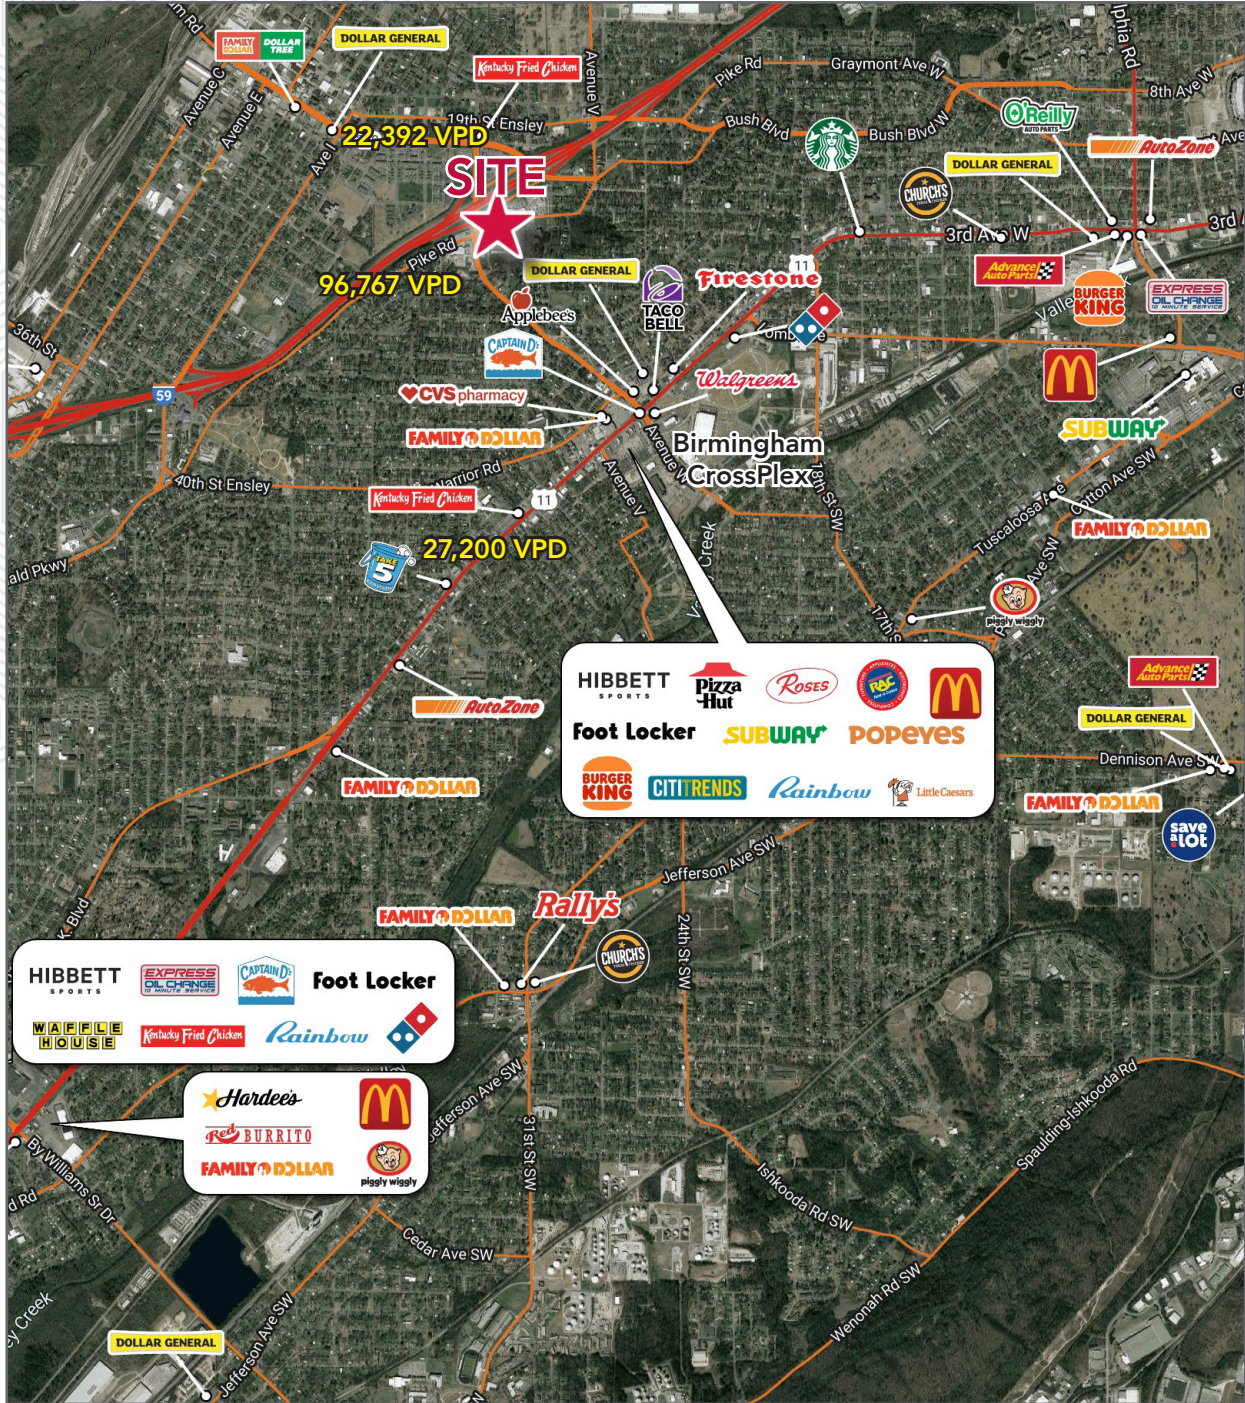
m Rd
FAMILY DOLLAR
DOLLAR TREE
DOLLAR GENERAL
Kentucky Fried Chicken
Avenue V
Pike Rd
Graymont Ave W
lphia Rd
8th Ave W
Avenue C
Avenue E
19th St Ensley
22,392 VPD
Ave I
Bush Blvd
Bush Blvd W
O'Reilly AUTO PARTS
AutoZone
Ave
DOLLAR GENERAL
CHURCH'S
SITE
3rd Ave W
3rd
Pike Rd
96,767 VPD
DOLLAR GENERAL
TACO BELL
Firestone
11
Advance Auto Parts
BURGER KING
EXPRESS OIL CHANGE
Applebee's
Valle
36th St
CAPTAIN D's
Walgreens
59
CVS pharmacy
SUBWAY
FAMILY DOLLAR
Birmingham CrossPlex
Avenue W
Warrior Rd
40th St Ensley
Kentucky Fried Chicken
11
Avenue V
Creek
18th St SW
Tuscaloosa Ave
Cotton Ave SW
FAMILY DOLLAR
27,200 VPD
ald Pkwy
TAKE 5
17th St
piggly wiggly
HIBBETT SPORTS
Pizza Hut
Roses
RAC
Advance Auto Parts
Foot Locker
SUBWAY
POPEYES
DOLLAR GENERAL
AutoZone
BURGER KING
CITI TRENDS
Rainbow
Little Caesars
Dennison Ave SW
FAMILY DOLLAR
FAMILY DOLLAR
save a lot
Jefferson Ave SW
FAMILY DOLLAR
Rally's
k Blvd
CHURCH'S
24th St SW
HIBBETT SPORTS
EXPRESS OIL CHANGE
CAPTAIN D's
Foot Locker
WAFFLE HOUSE
Kentucky Fried Chicken
Rainbow
Jefferson Ave SW
Spaulding-Ishkooda Rd
Hardee's
Red BURRITO
FAMILY DOLLAR
piggly wiggly
By Williams Sr Dr
d Rd
31st St SW
Ishkooda Rd SW
Cedar Ave SW
Wenonah Rd SW
y Creek
DOLLAR GENERAL
Jefferson Ave SW